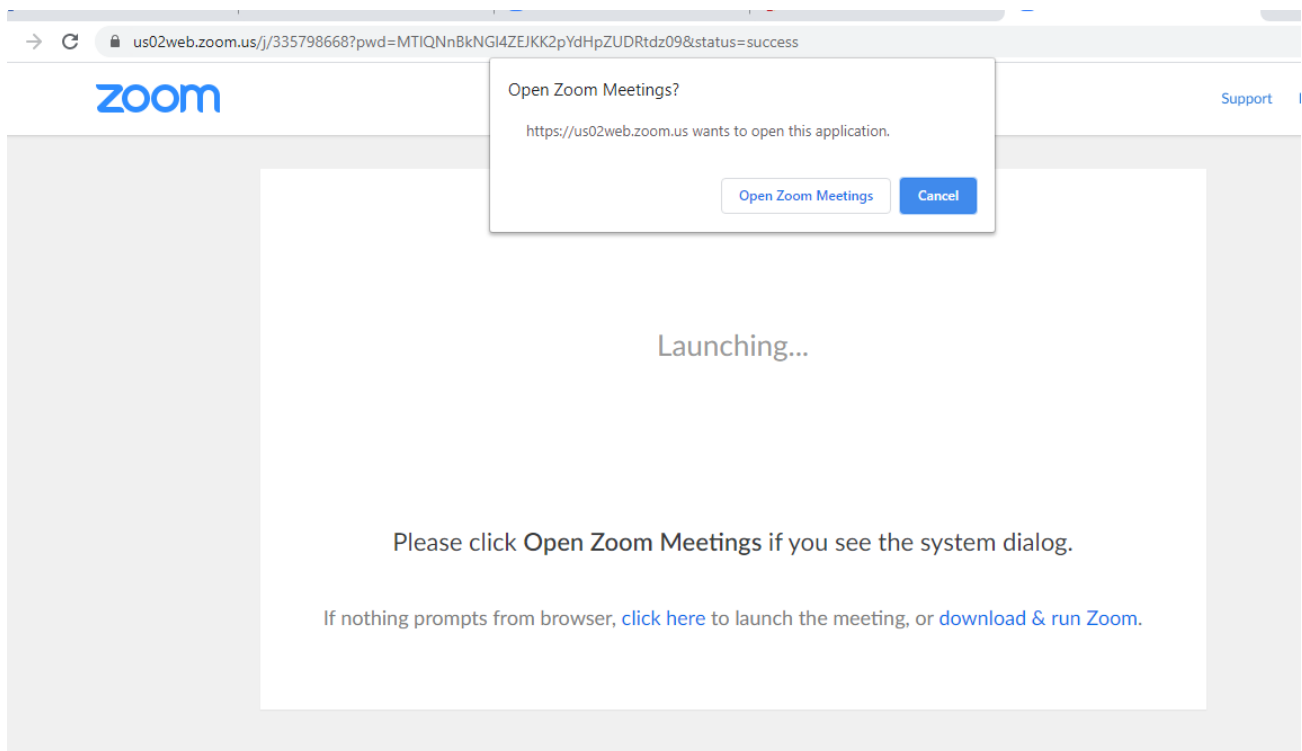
us02web.zoom.us/j/335798668?pwd=MTlQNnBkNGl4ZEJKK2pYdHpZUDRtdz09&status=success

zoom

Open Zoom Meetings?

https://us02web.zoom.us wants to open this application.

Open Zoom Meetings

Cancel

Support

Launching...

Please click **Open Zoom Meetings** if you see the system dialog.

If nothing prompts from browser, click here to launch the meeting, or download & run Zoom.